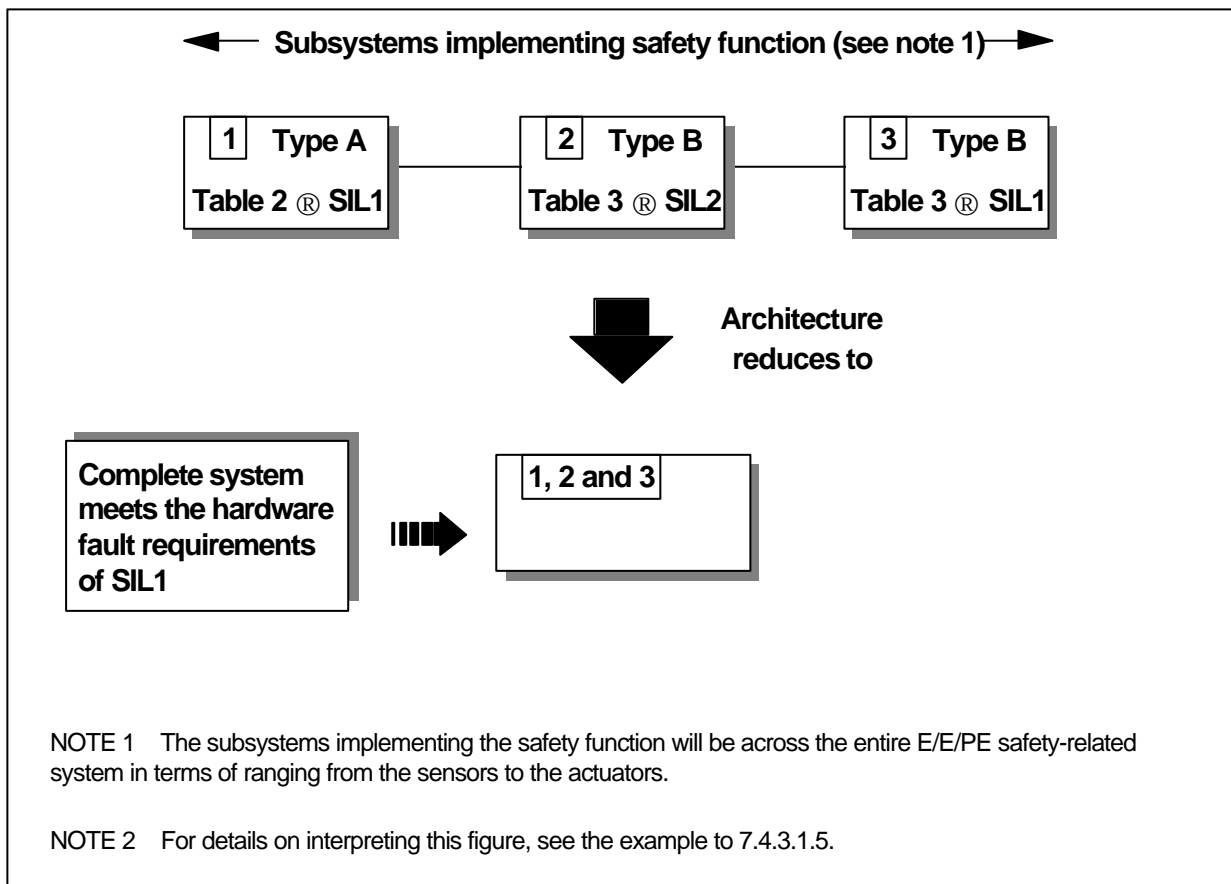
Subsystems implementing safety function (see note 1)

1 Type A

Table 2 ® SIL1

2 Type B

Table 3 ® SIL2

3 Type B

Table 3 ® SIL1

Architecture reduces to

Complete system meets the hardware fault requirements of SIL1

1, 2 and 3

NOTE 1 The subsystems implementing the safety function will be across the entire E/E/PE safety-related system in terms of ranging from the sensors to the actuators.

NOTE 2 For details on interpreting this figure, see the example to 7.4.3.1.5.